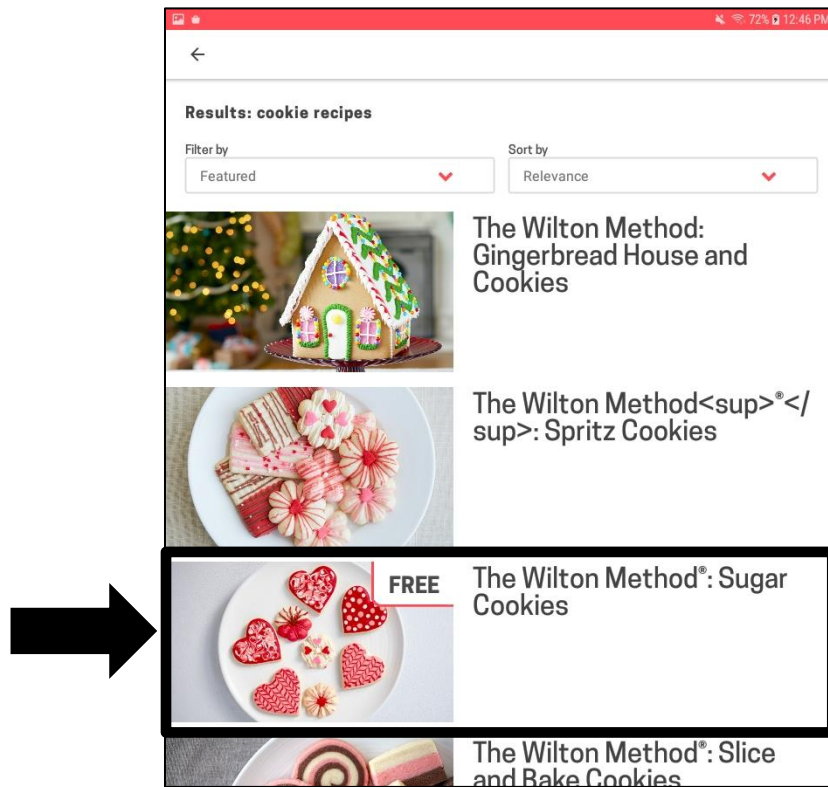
72% 12:46 PM

←

Results: cookie recipes

Filter by
Featured

Sort by
Relevance

The Wilton Method: Gingerbread House and Cookies

The Wilton Method<sup>®</sup>: Spritz Cookies

FREE

The Wilton Method®: Sugar Cookies

The Wilton Method®: Slice and Bake Cookies